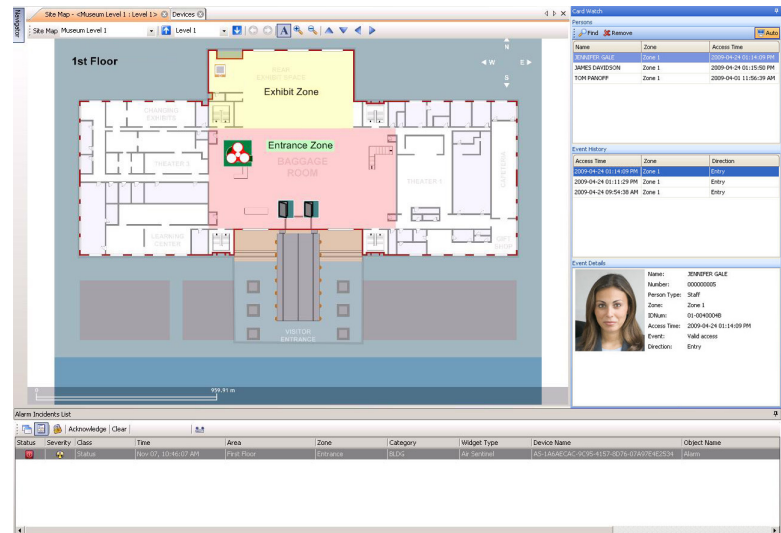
Navigator

Site Map - <Museum Level 1 : Level 1> Devices

Site Map Museum Level 1 Level 1

1st Floor

N W E S

REAR EXHIBIT SPACE
Exhibit Zone

CHANGING EXHIBITS

Entrance Zone

THEATER 2

BAGGAGE ROOM

THEATER 1

CAFETERIA

LEARNING CENTER

GIFT SHOP

VISITOR ENTRANCE

959.91 m

Card Watch

Persons

Find Remove Auto

| Name | Zone | Access Time |
|---|---|---|
| JENNIFER GALE | Zone 1 | 2009-04-24 01:14:09 PM |
| JAMES DAVIDSON | Zone 1 | 2009-04-24 01:15:50 PM |
| TOM PANOFF | Zone 1 | 2009-04-01 11:56:39 AM |

Event History

| Access Time | Zone | Direction |
|---|---|---|
| 2009-04-24 01:14:09 PM | Zone 1 | Entry |
| 2009-04-24 01:11:29 PM | Zone 1 | Entry |
| 2009-04-24 09:54:38 AM | Zone 1 | Entry |

Event Details

Name: JENNIFER GALE
Number: 000000005
Person Type: Staff
Zone: Zone 1
IDNum: 01-0040004B
Access Time: 2009-04-24 01:14:09 PM
Event: Valid access
Direction: Entry

Alarm Incidents List

Acknowledge Clear

| Status | Severity | Class | Time | Area | Zone | Category | Widget Type | Device Name | Object Name |
|---|---|---|---|---|---|---|---|---|---|
| | | Status | Nov 07, 10:46:07 AM | First Floor | Entrance | BLDG | Air Sentinel | AS-1A6AECAC-9C95-4157-8D76-07A97E4E2534 | Alarm |